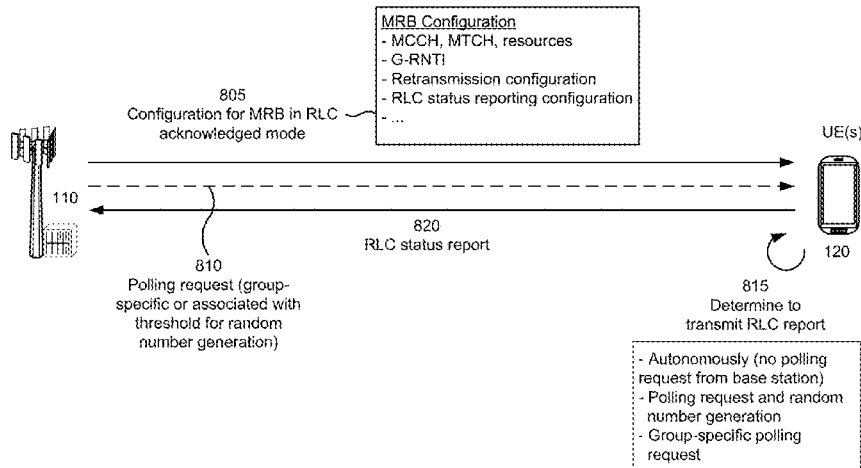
MRB Configuration
- MCCH, MTCH, resources
- G-RNTI
- Retransmission configuration
- RLC status reporting configuration
- ...

805
Configuration for MRB in RLC acknowledged mode

UE(s)

110

820
RLC status report

120

810
Polling request (group-specific or associated with threshold for random number generation)

815
Determine to transmit RLC report

- Autonomously (no polling request from base station)
- Polling request and random number generation
- Group-specific polling request